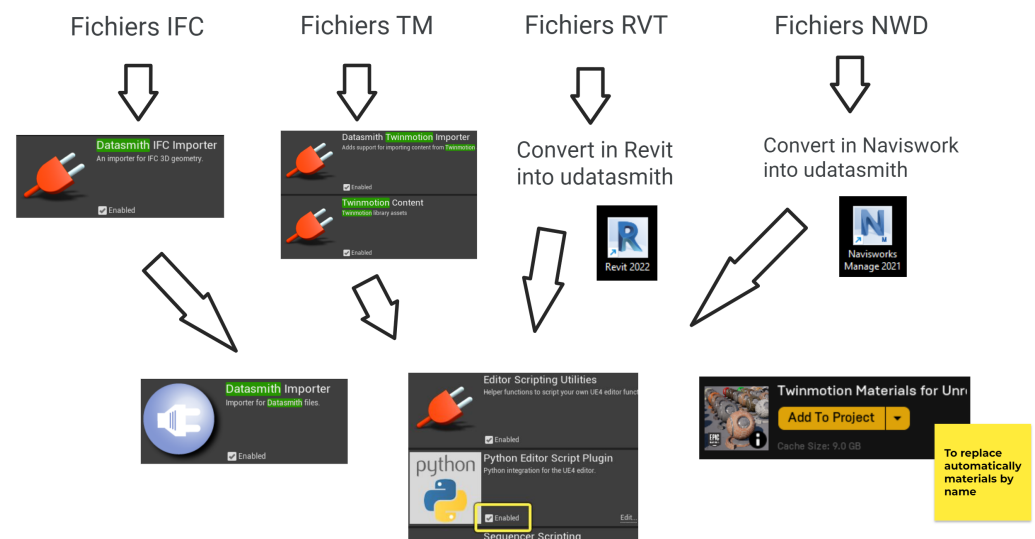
Fichiers IFC

Fichiers TM

Fichiers RVT

Fichiers NWD

Datasmith IFC Importer
An importer for IFC 3D geometry.
Enabled

Datasmith Twinmotion Importer
Adds support for importing content from Twinmotion
Enabled

Twinmotion Content
Twinmotion library assets
Enabled

Convert in Revit into udatasmith

Revit 2022

Convert in Naviswork into udatasmith

Navisworks Manage 2021

Datasmith Importer
Importer for Datasmith files.
Enabled

Editor Scripting Utilities
Helper functions to script your own UE4 editor func
Enabled

Python Editor Script Plugin
Python integration for the UE4 editor.
python
Enabled
Edit...

Sequencer Scripting

Twinmotion Materials for Unr
Add To Project
Cache Size: 9.0 GB

To replace automatically materials by name